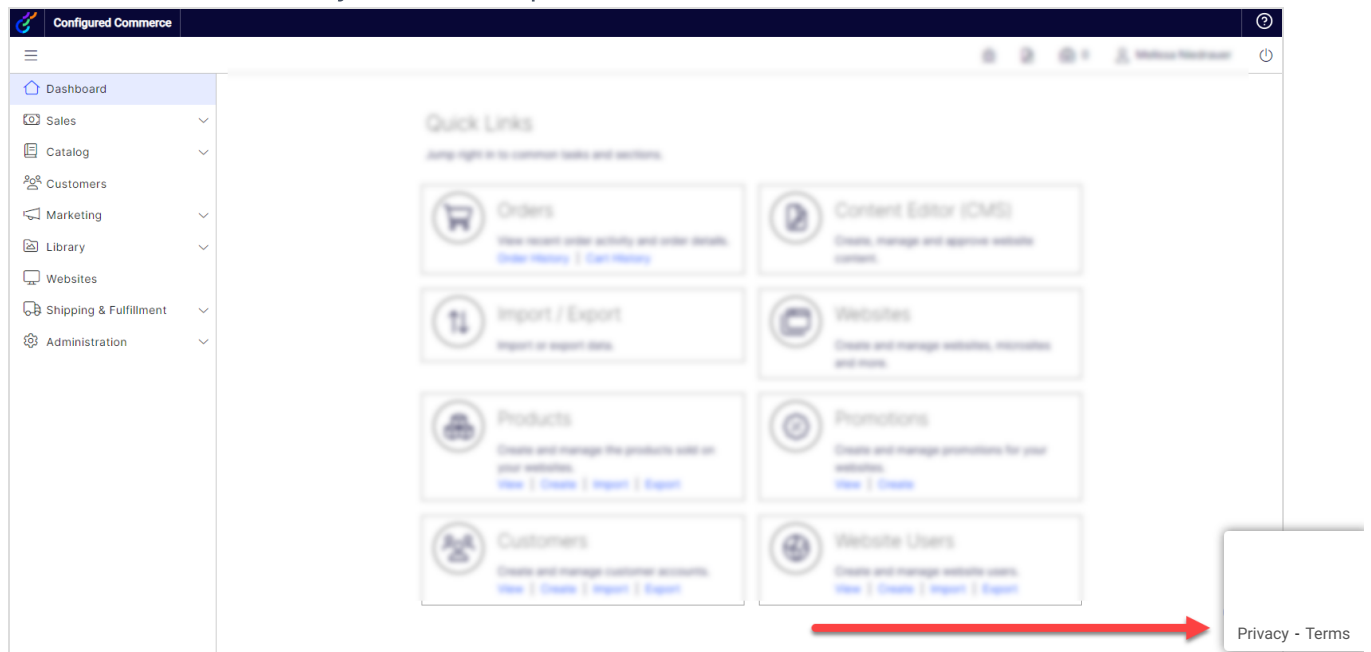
Configured Commerce

Dashboard
Sales
Catalog
Customers
Marketing
Library
Websites
Shipping & Fulfillment
Administration

Melissa Riedrauer

Quick Links
Jump right in to common tasks and sections.

Orders
View recent order activity and order details.
Order History | Cart History

Content Editor (CMS)
Create, manage and approve website content.

Import / Export
Import or export data.

Websites
Create and manage websites, microsites and more.

Products
Create and manage the products sold on your websites.
View | Create | Import | Export

Promotions
Create and manage promotions for your websites.
View | Create

Customers
Create and manage customer accounts.
View | Create | Import | Export

Website Users
Create and manage website users.
View | Create | Import | Export

Privacy - Terms